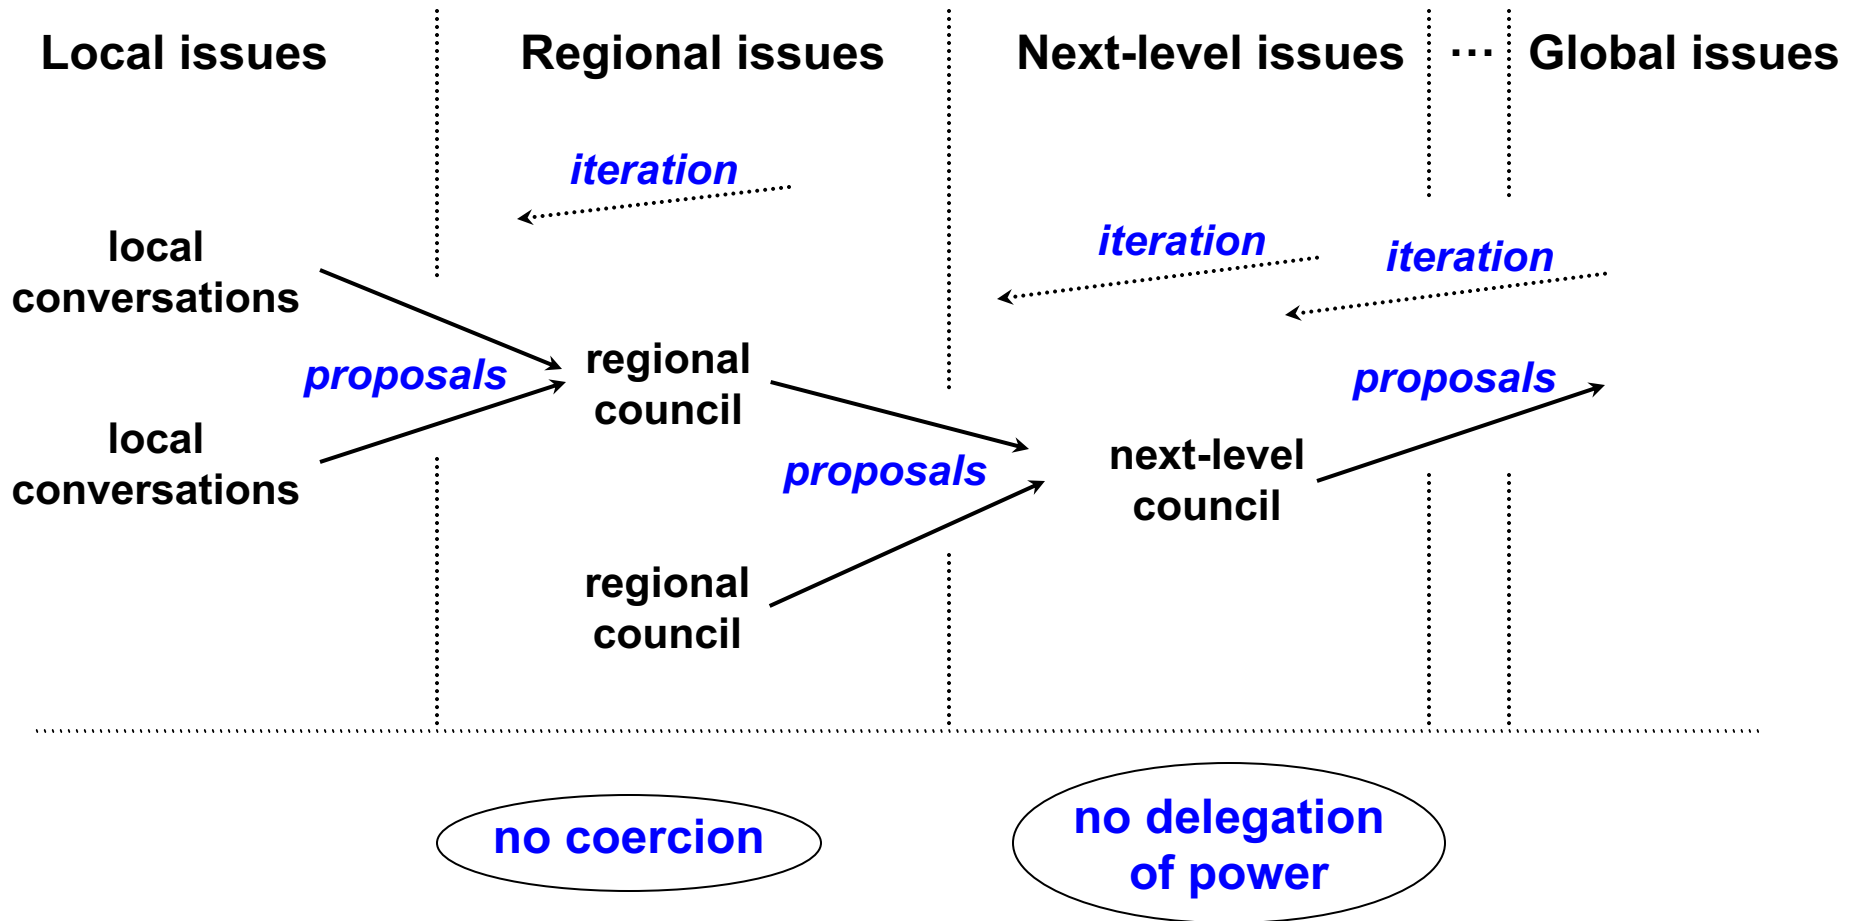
Local issues

Regional issues

Next-level issues

...

Global issues

iteration

iteration

iteration

local conversations

proposals

regional council

local conversations

proposals

next-level council

proposals

regional council

no coercion

no delegation of power